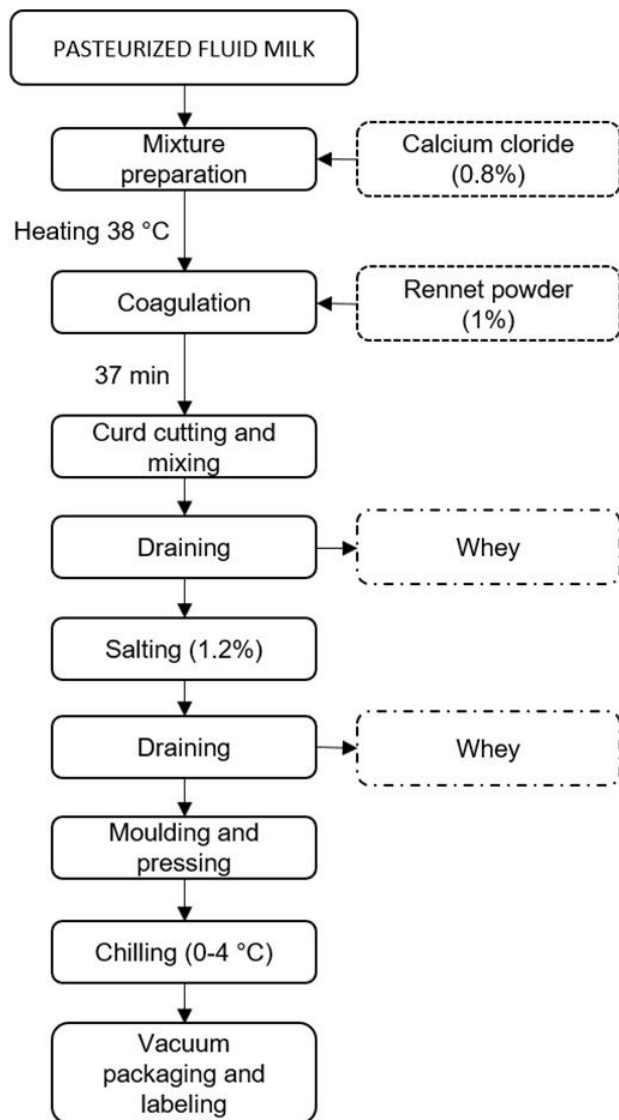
PASTEURIZED FLUID MILK

Mixture preparation

Calcium cloride (0.8%)

Heating 38 °C

Coagulation

Rennet powder (1%)

37 min

Curd cutting and mixing

Draining

Whey

Salting (1.2%)

Draining

Whey

Moulding and pressing

Chilling (0-4 °C)

Vacuum packaging and labeling